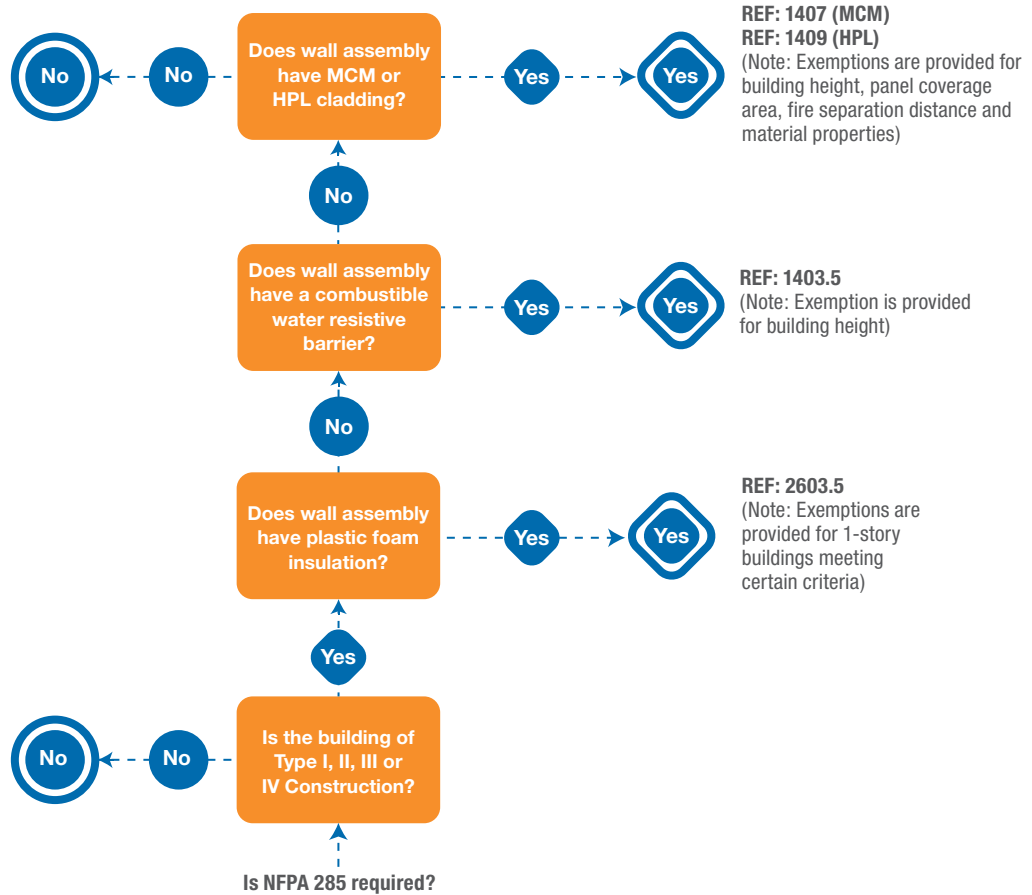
No

No

Does wall assembly have MCM or HPL cladding?

Yes

Yes

REF: 1407 (MCM)
REF: 1409 (HPL)
(Note: Exemptions are provided for building height, panel coverage area, fire separation distance and material properties)

No

Does wall assembly have a combustible water resistive barrier?

Yes

Yes

REF: 1403.5
(Note: Exemption is provided for building height)

No

Does wall assembly have plastic foam insulation?

Yes

Yes

REF: 2603.5
(Note: Exemptions are provided for 1-story buildings meeting certain criteria)

Yes

No

No

Is the building of Type I, II, III or IV Construction?

Is NFPA 285 required?